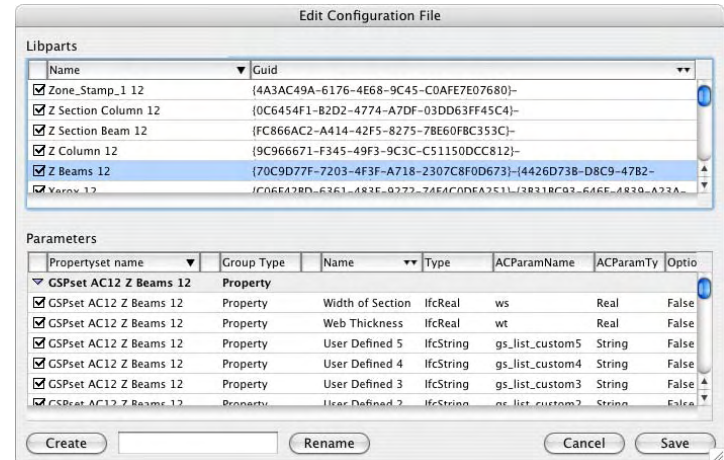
Edit Configuration File

Libparts

| | Name | Guid |
|---|---|---|
| ☑ | Zone_Stamp_1 12 | {4A3AC49A-6176-4E68-9C45-C0AFE7E07680}- |
| ☑ | Z Section Column 12 | {0C6454F1-B2D2-4774-A7DF-03DD63FF45C4}- |
| ☑ | Z Section Beam 12 | {FC866AC2-A414-42F5-8275-7BE60FBC353C}- |
| ☑ | Z Column 12 | {9C966671-F345-49F3-9C3C-C51150DCC812}- |
| ☑ | Z Beams 12 | {70C9D77F-7203-4F3F-A718-2307C8F0D673}-{4426D73B-D8C9-47B2- |
| ☑ | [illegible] | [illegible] |

Parameters

| Propertyset name | Group Type | Name | Type | ACParamName | ACParamTy | Optio |
|---|---|---|---|---|---|---|
| GSPset AC12 Z Beams 12 | Property | | | | | |
| ☑ GSPset AC12 Z Beams 12 | Property | Width of Section | IfcReal | ws | Real | False |
| ☑ GSPset AC12 Z Beams 12 | Property | Web Thickness | IfcReal | wt | Real | False |
| ☑ GSPset AC12 Z Beams 12 | Property | User Defined 5 | IfcString | gs_list_custom5 | String | False |
| ☑ GSPset AC12 Z Beams 12 | Property | User Defined 4 | IfcString | gs_list_custom4 | String | False |
| ☑ GSPset AC12 Z Beams 12 | Property | User Defined 3 | IfcString | gs_list_custom3 | String | False |
| ☑ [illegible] | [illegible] | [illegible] | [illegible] | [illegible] | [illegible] | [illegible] |

Create Rename Cancel Save